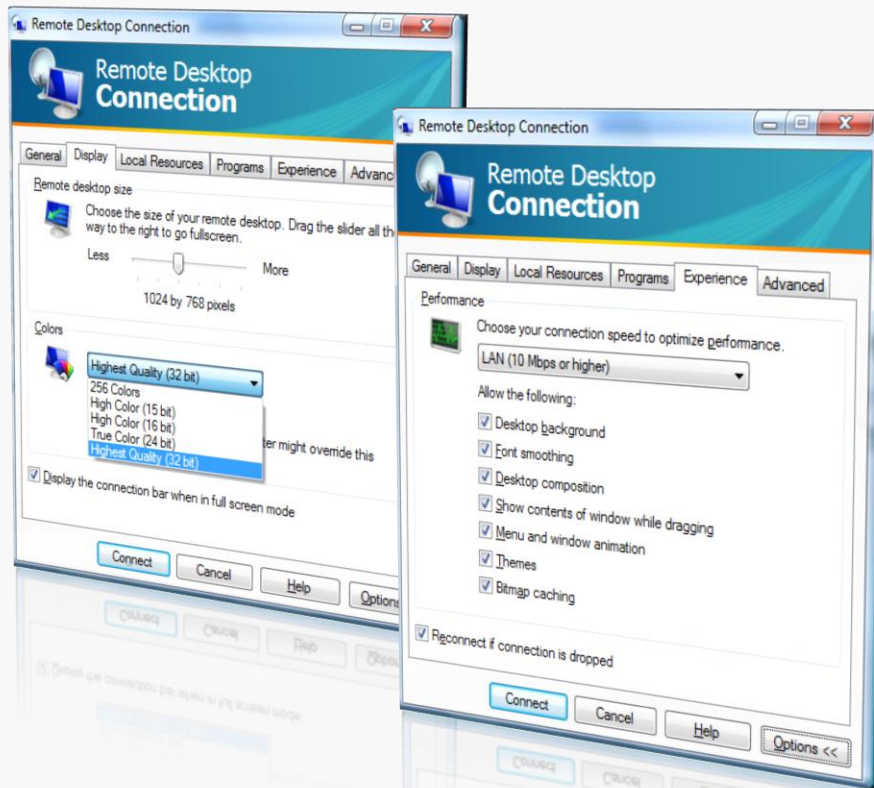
Remote Desktop Connection

Remote Desktop Connection

General | Display | Local Resources | Programs | Experience | Advanc

Remote desktop size

Choose the size of your remote desktop. Drag the slider all th way to the right to go fullscreen.

Less More

1024 by 768 pixels

Colors

Highest Quality (32 bit)

256 Colors
High Color (15 bit)
High Color (16 bit)
True Color (24 bit)
Highest Quality (32 bit)

ter might override this

Display the connection bar when in full screen mode

Connect | Cancel | Help | Option

Remote Desktop Connection

Remote Desktop Connection

General | Display | Local Resources | Programs | Experience | Advanced

Performance

Choose your connection speed to optimize performance.

LAN (10 Mbps or higher)

Allow the following:

Desktop background
Font smoothing
Desktop composition
Show contents of window while dragging
Menu and window animation
Themes
Bitmap caching

Reconnect if connection is dropped

Connect | Cancel | Help | Options <<